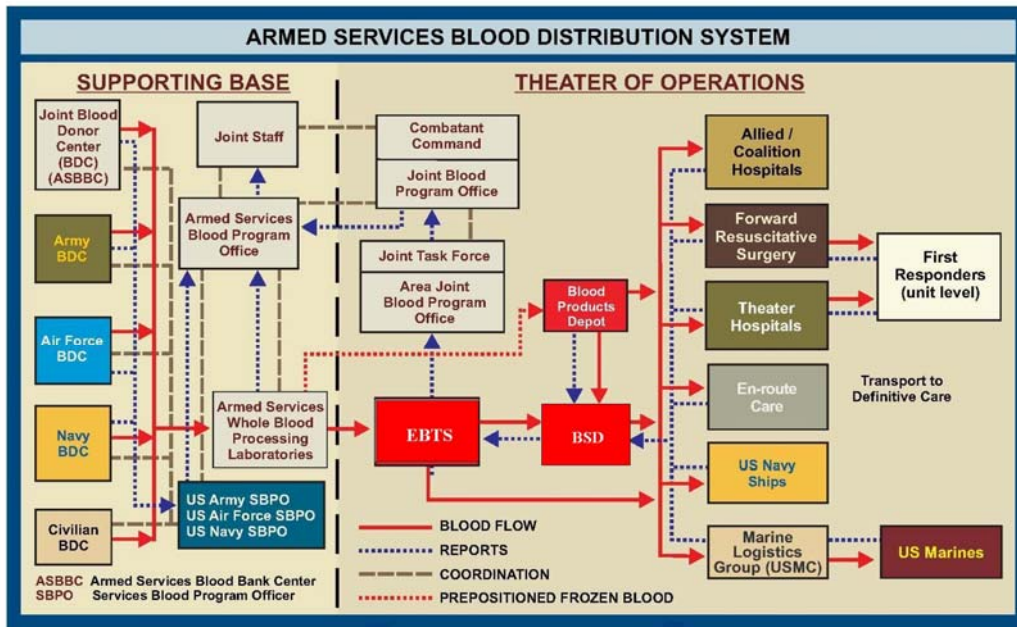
ARMED SERVICES BLOOD DISTRIBUTION SYSTEM

SUPPORTING BASE

THEATER OF OPERATIONS

Joint Blood Donor Center (BDC) (ASBBC)

Joint Staff

Combatant Command

Joint Blood Program Office

Armed Services Blood Program Office

Army BDC

Joint Task Force

Area Joint Blood Program Office

Air Force BDC

Navy BDC

Civilian BDC

Armed Services Whole Blood Processing Laboratories

US Army SBPO
US Air Force SBPO
US Navy SBPO

EBTS

Blood Products Depot

BSD

Allied / Coalition Hospitals

Forward Resuscitative Surgery

First Responders (unit level)

Theater Hospitals

En-route Care

Transport to Definitive Care

US Navy Ships

Marine Logistics Group (USMC)

US Marines

BLOOD FLOW
REPORTS
COORDINATION
PREPOSITIONED FROZEN BLOOD

ASBBC Armed Services Blood Bank Center
SBPO Services Blood Program Officer